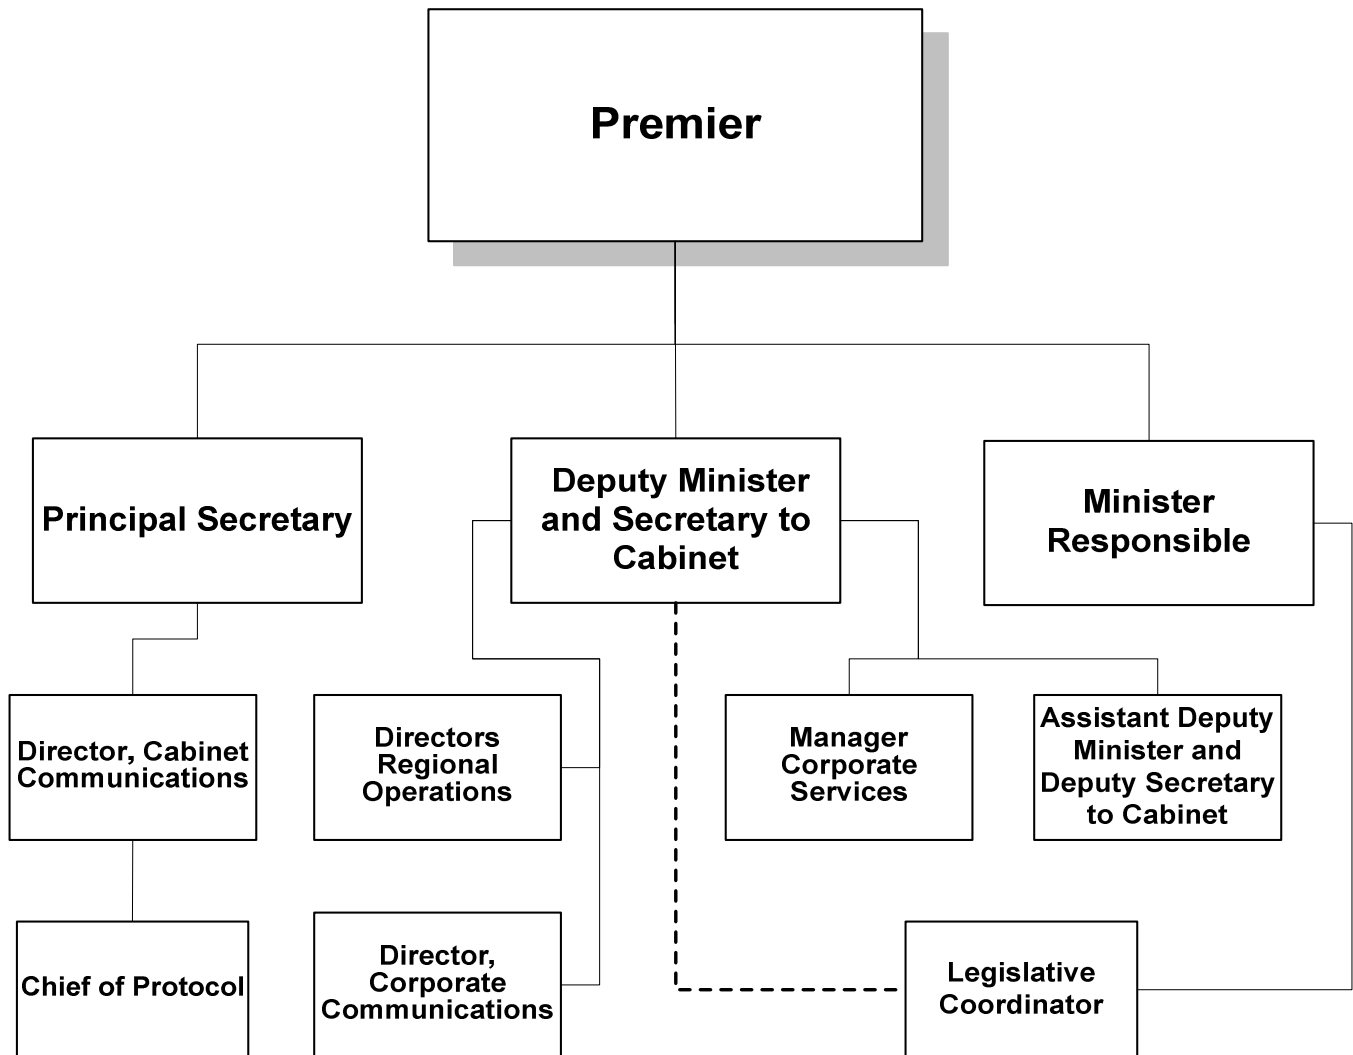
Premier

Principal Secretary

Deputy Minister and Secretary to Cabinet

Minister Responsible

Director, Cabinet Communications

Directors Regional Operations

Manager Corporate Services

Assistant Deputy Minister and Deputy Secretary to Cabinet

Chief of Protocol

Director, Corporate Communications

Legislative Coordinator